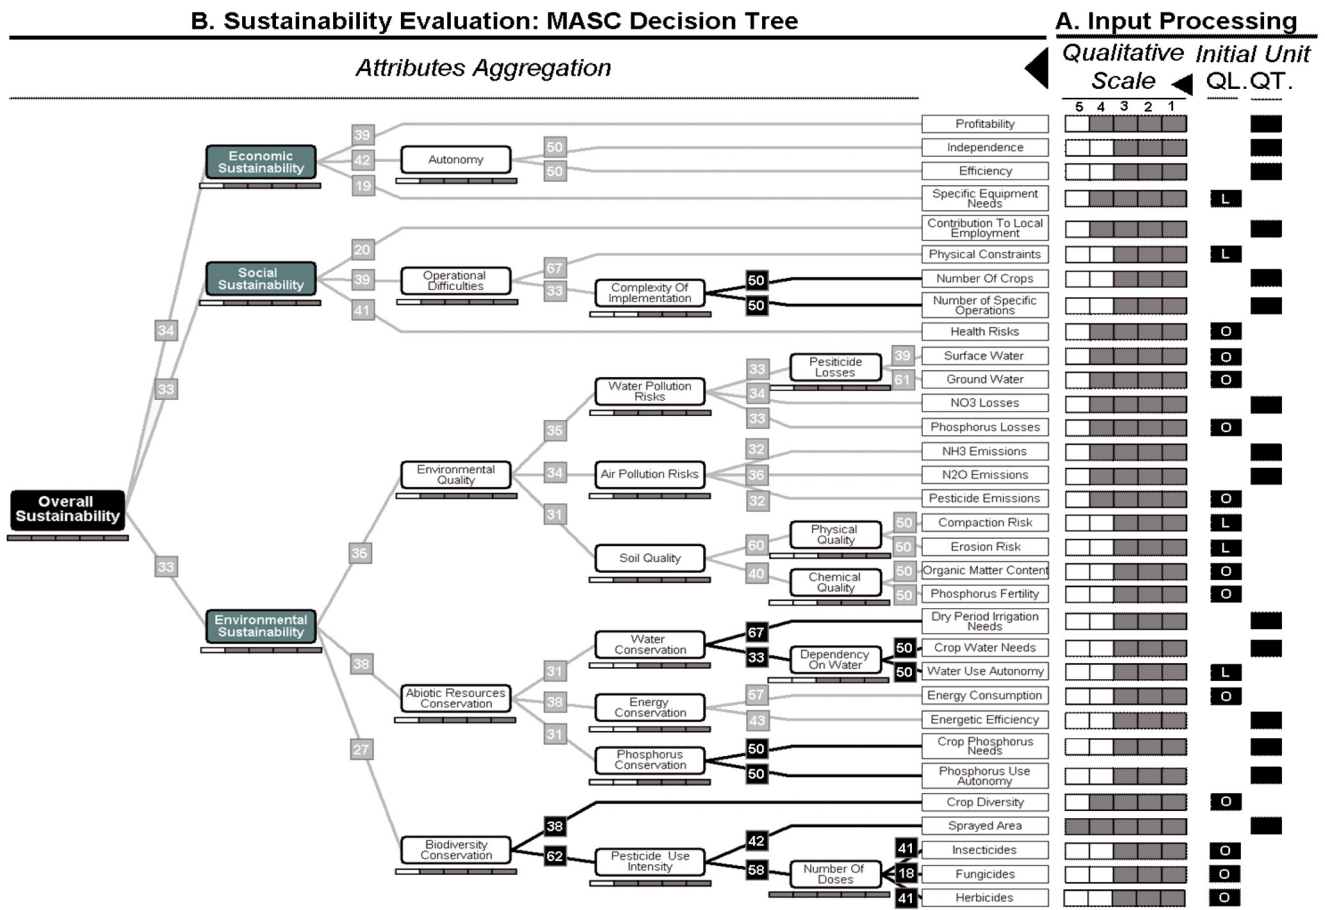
B. Sustainability Evaluation: MASC Decision Tree

A. Input Processing

Attributes Aggregation

Qualitative Scale

Initial Unit

QL. QT.

5 4 3 2 1

Overall Sustainability

34
33
33

Economic Sustainability
39
42
19
Autonomy
50
50

Social Sustainability
20
39
41
Operational Difficulties
67
33
Complexity Of Implementation
50
50

Environmental Sustainability
35
38
27

Environmental Quality
35
34
31
Water Pollution Risks
33
34
33
Pesiticide Losses
39
61
Air Pollution Risks
32
36
32
Soil Quality
60
40
Physical Quality
50
50
Chemical Quality
50
50

Abiotic Resources Conservation
31
38
31
Water Conservation
67
33
Dependency On Water
50
50
Energy Conservation
57
43
Phosphorus Conservation
50
50

Biodiversity Conservation
38
62
Pesticide Use Intensity
42
58
Number Of Doses
41
18
41

Profitability
Independence
Efficiency
Specific Equipment Needs L
Contribution To Local Employment
Physical Constraints L
Number Of Crops
Number of Specific Operations
Health Risks O
Surface Water O
Ground Water O
NO3 Losses
Phosphorus Losses O
NH3 Emissions
N2O Emissions
Pesticide Emissions O
Compaction Risk L
Erosion Risk L
Organic Matter Content O
Phosphorus Fertility O
Dry Period Irrigation Needs
Crop Water Needs
Water Use Autonomy L
Energy Consumption O
Energetic Efficiency
Crop Phosphorus Needs
Phosphorus Use Autonomy
Crop Diversity O
Sprayed Area
Insecticides O
Fungicides O
Herbicides O